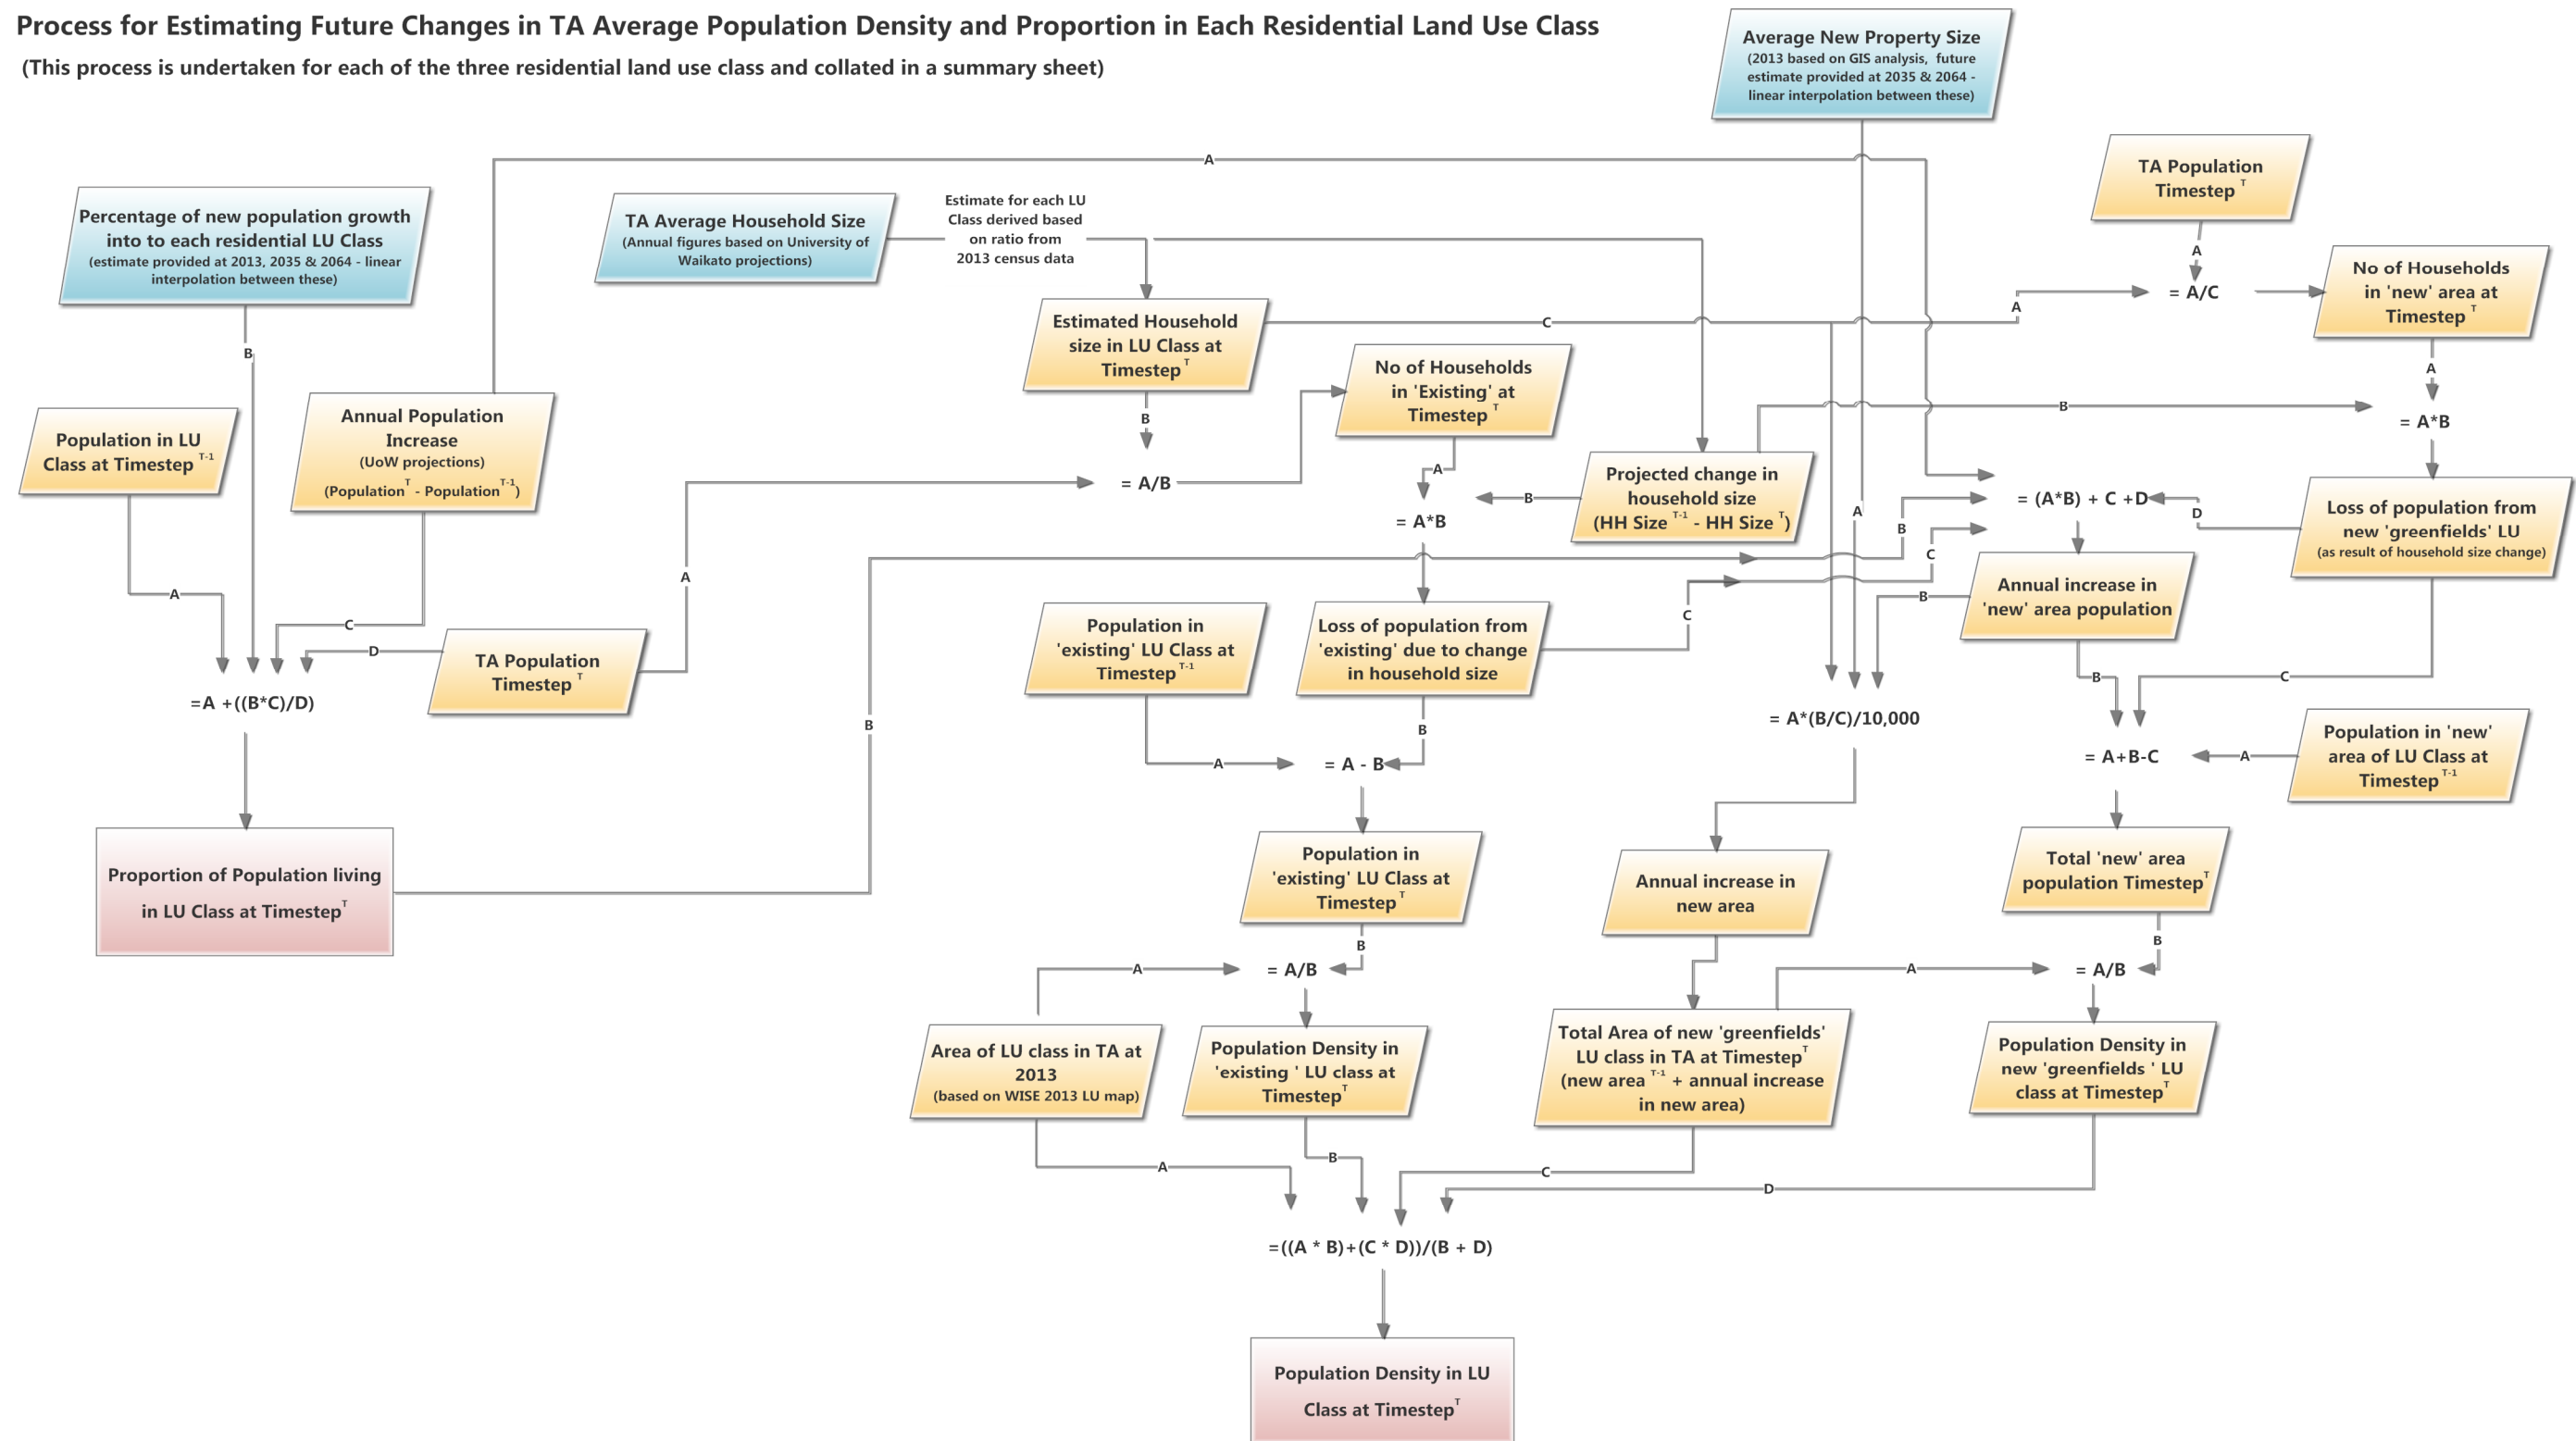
Process for Estimating Future Changes in TA Average Population Density and Proportion in Each Residential Land Use Class

(This process is undertaken for each of the three residential land use class and collated in a summary sheet)

Average New Property Size
(2013 based on GIS analysis, future estimate provided at 2035 & 2064 - linear interpolation between these)

A

TA Population Timestep $^T$

Percentage of new population growth into to each residential LU Class
(estimate provided at 2013, 2035 & 2064 - linear interpolation between these)

TA Average Household Size
(Annual figures based on University of Waikato projections)

Estimate for each LU Class derived based on ratio from 2013 census data

A

= A/C

No of Households in 'new' area at Timestep $^T$

Estimated Household size in LU Class at Timestep $^T$

C

No of Households in 'Existing' at Timestep $^T$

A

B

= A*B

B

Population in LU Class at Timestep $^{T-1}$

Annual Population Increase
(UoW projections)
(Population $^T$ - Population $^{T-1}$)

B

= A/B

A

B

Projected change in household size
(HH Size $^{T-1}$ - HH Size $^T$)

= (A*B) + C +D

D

Loss of population from new 'greenfields' LU
(as result of household size change)

= A*B

A

B

C

A

A

Annual increase in 'new' area population

C

B

C

D

TA Population Timestep $^T$

Population in 'existing' LU Class at Timestep $^{T-1}$

Loss of population from 'existing' due to change in household size

=A +((B*C)/D)

B

= A*(B/C)/10,000

B

C

B

A

= A - B

= A+B-C

A

Population in 'new' area of LU Class at Timestep $^{T-1}$

Proportion of Population living in LU Class at Timestep $^T$

Population in 'existing' LU Class at Timestep $^T$

Annual increase in new area

Total 'new' area population Timestep $^T$

B

B

A

= A/B

A

= A/B

Area of LU class in TA at 2013
(based on WISE 2013 LU map)

Population Density in 'existing ' LU class at Timestep $^T$

Total Area of new 'greenfields' LU class in TA at Timestep $^T$
(new area $^{T-1}$ + annual increase in new area)

Population Density in new 'greenfields ' LU class at Timestep $^T$

A

B

C

D

=((A * B)+(C * D))/(B + D)

Population Density in LU Class at Timestep $^T$